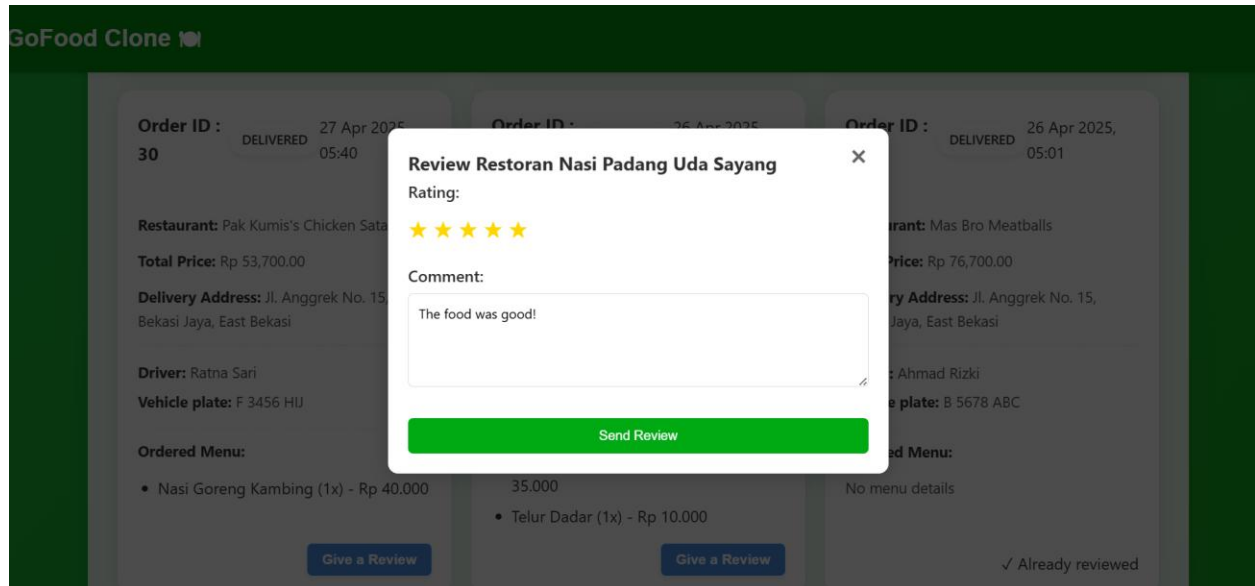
GoFood Clone 🍽

Order ID : 30
DELIVERED
27 Apr 2025, 05:40

Restaurant: Pak Kumis's Chicken Sata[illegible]

Total Price: Rp 53,700.00

Delivery Address: Jl. Anggrek No. 15, Bekasi Jaya, East Bekasi

Driver: Ratna Sari

Vehicle plate: F 3456 HIJ

Ordered Menu:

• Nasi Goreng Kambing (1x) - Rp 40.000

Give a Review

Order ID :
26 Apr 2025

35.000

• Telur Dadar (1x) - Rp 10.000

Give a Review

Order ID :
DELIVERED
26 Apr 2025, 05:01

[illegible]urant: Mas Bro Meatballs

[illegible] Price: Rp 76,700.00

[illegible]ry Address: Jl. Anggrek No. 15, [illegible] Jaya, East Bekasi

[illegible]: Ahmad Rizki

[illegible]e plate: B 5678 ABC

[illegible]ed Menu:

No menu details

✓ Already reviewed

Review Restoran Nasi Padang Uda Sayang
×
Rating:
★★★★★

Comment:

The food was good!

Send Review